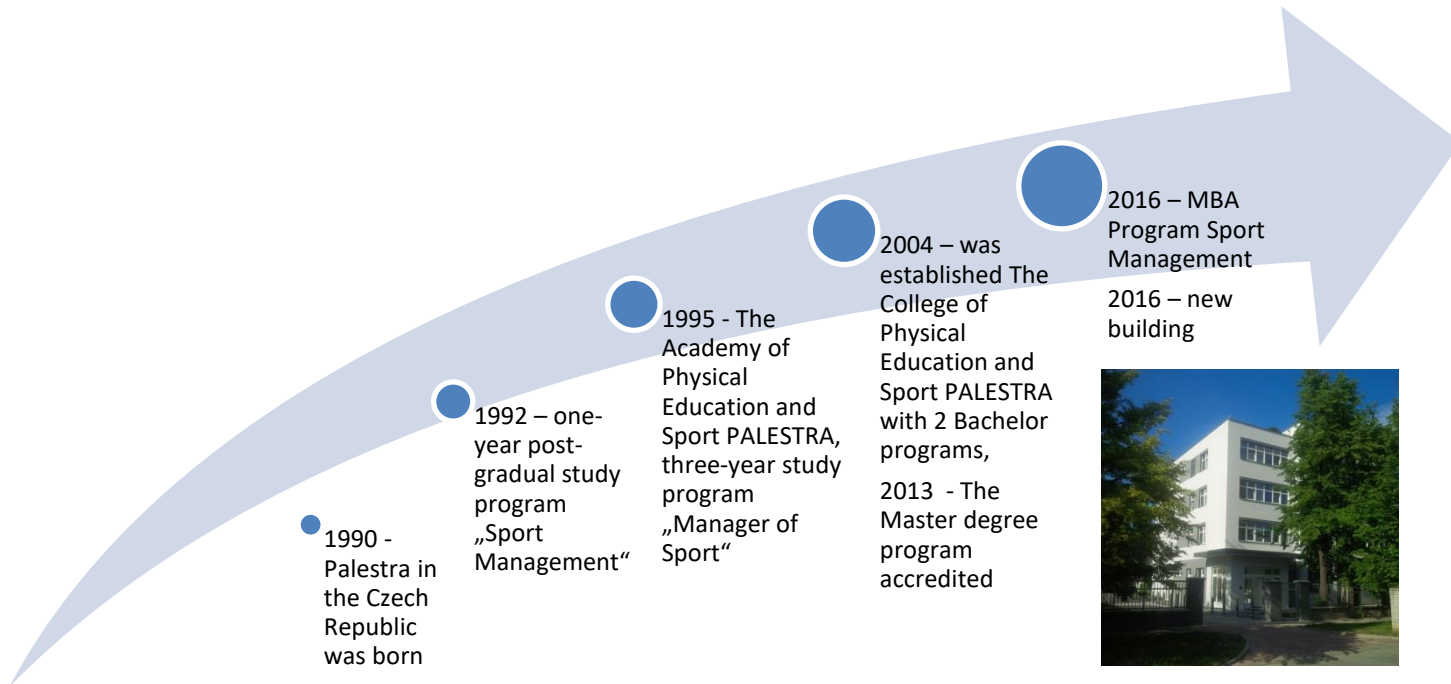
1990 - Palestra in the Czech Republic was born

1992 – one-year post-gradual study program „Sport Management“

1995 - The Academy of Physical Education and Sport PALESTRA, three-year study program „Manager of Sport“

2004 – was established The College of Physical Education and Sport PALESTRA with 2 Bachelor programs,

2013 - The Master degree program accredited

2016 – MBA Program Sport Management

2016 – new building